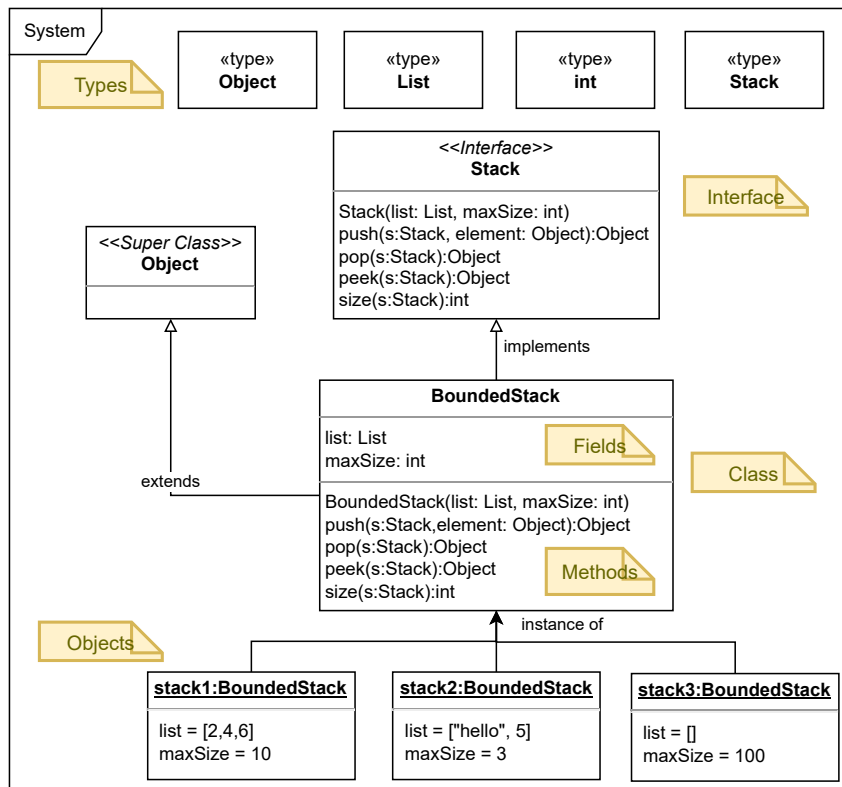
System

Types

«type»
Object

«type»
List

«type»
int

«type»
Stack

<<Interface>>
Stack

Stack(list: List, maxSize: int)
push(s:Stack, element: Object):Object
pop(s:Stack):Object
peek(s:Stack):Object
size(s:Stack):int

Interface

<<Super Class>>
Object

implements

BoundedStack

list: List
maxSize: int

Fields

Class

extends

BoundedStack(list: List, maxSize: int)
push(s:Stack,element: Object):Object
pop(s:Stack):Object
peek(s:Stack):Object
size(s:Stack):int

Methods

Objects

instance of

stack1:BoundedStack

list = [2,4,6]
maxSize = 10

stack2:BoundedStack

list = ["hello", 5]
maxSize = 3

stack3:BoundedStack

list = []
maxSize = 100